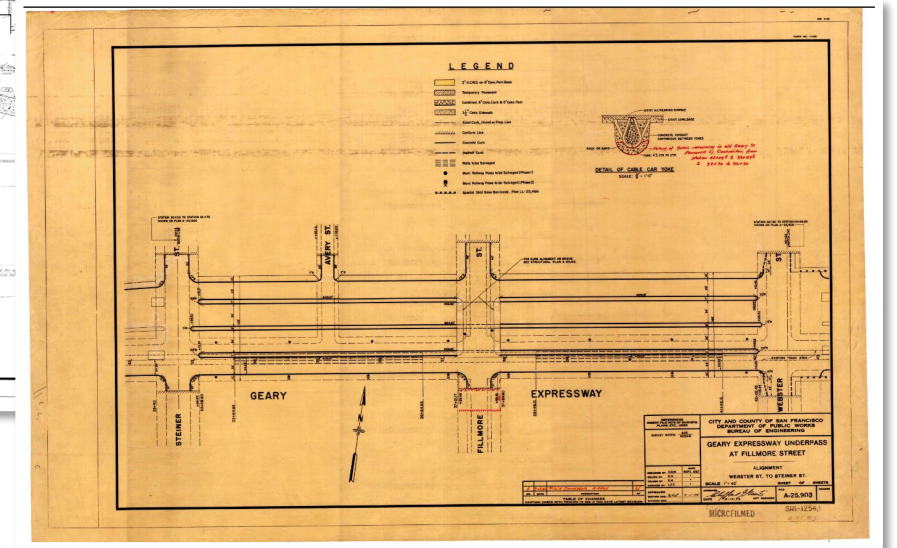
LEGEND

DETAIL OF CABLE CAR YOKE

AVERY ST.

ST.

ST.

ST.

GEARY

EXPRESSWAY

STEINER

FILLMORE

WEBSTER

CITY AND COUNTY OF SAN FRANCISCO
DEPARTMENT OF PUBLIC WORKS
BUREAU OF ENGINEERING

GEARY EXPRESSWAY UNDERPASS
AT FILLMORE STREET

ALIGNMENT
WEBSTER ST. TO STEINER ST.

SCALE 1"=40'

A-25,903

TABLE OF CHANGES

MICROFILMED

SRI-12541